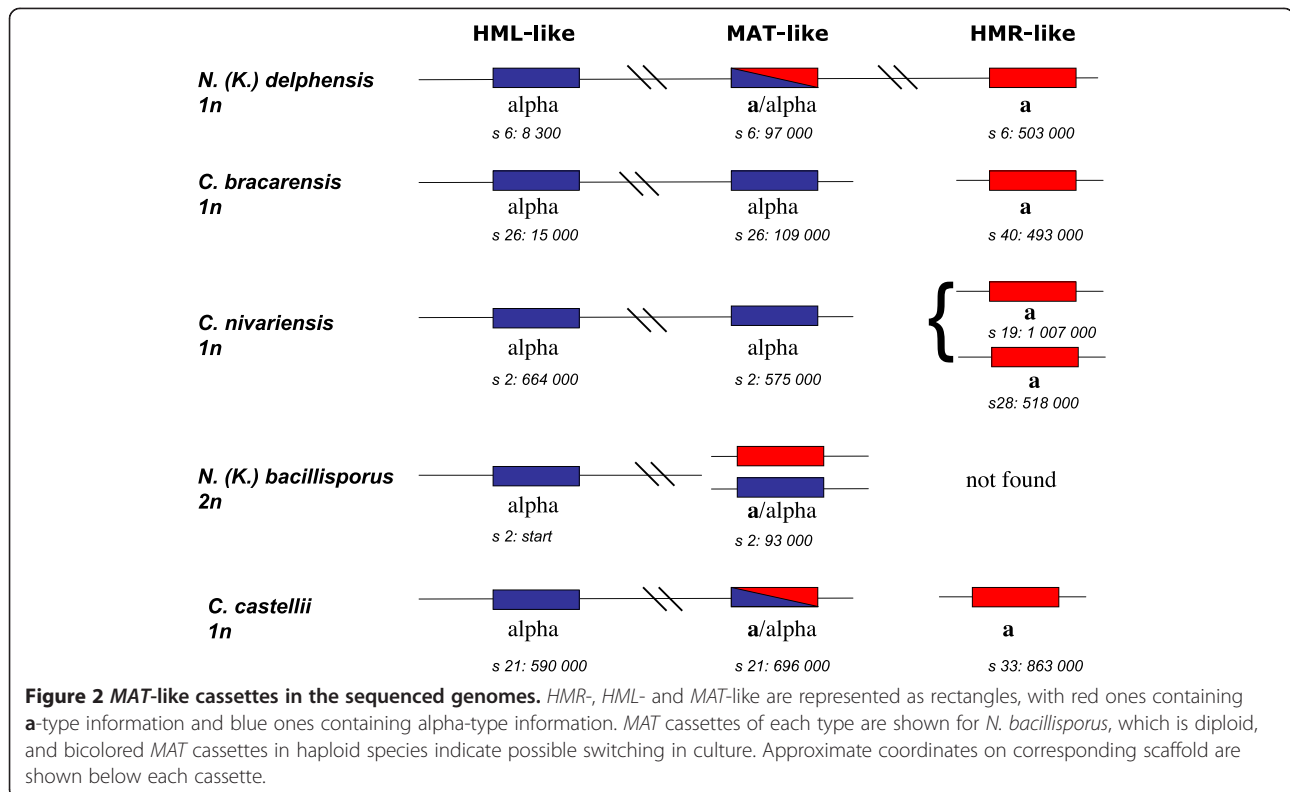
HML-like

MAT-like

HMR-like

N. (K.) delphensis
1n

alpha
s 6: 8 300

a/alpha
s 6: 97 000

a
s 6: 503 000

C. bracarensis
1n

alpha
s 26: 15 000

alpha
s 26: 109 000

a
s 40: 493 000

C. nivariensis
1n

alpha
s 2: 664 000

alpha
s 2: 575 000

a
s 19: 1 007 000

a
s28: 518 000

N. (K.) bacillisporus
2n

alpha
s 2: start

a/alpha
s 2: 93 000

not found

C. castellii
1n

alpha
s 21: 590 000

a/alpha
s 21: 696 000

a
s 33: 863 000

**Figure 2** ***MAT*-like cassettes in the sequenced genomes.** *HMR*-, *HML*- and *MAT*-like are represented as rectangles, with red ones containing **a**-type information and blue ones containing alpha-type information. *MAT* cassettes of each type are shown for *N. bacillisporus*, which is diploid, and bicolored *MAT* cassettes in haploid species indicate possible switching in culture. Approximate coordinates on corresponding scaffold are shown below each cassette.